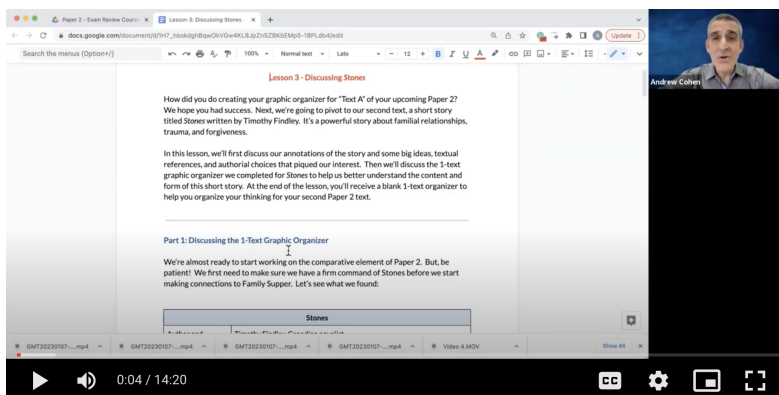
Paper 2 - Exam Review Course
Lesson 3: Discussing Stones
docs.google.com/document/d/1H7_hbskdghBqwOkVGw4KL8JpZnSZBKbEMp5-18PLdb4/edit
Update
Search the menus (Option+/)
100%
Normal text
Lato
12
Andrew Cohen

Lesson 3 - Discussing Stones

How did you do creating your graphic organizer for "Text A" of your upcoming Paper 2? We hope you had success. Next, we're going to pivot to our second text, a short story titled Stones written by Timothy Findley. It's a powerful story about familial relationships, trauma, and forgiveness.

In this lesson, we'll first discuss our annotations of the story and some big ideas, textual references, and authorial choices that piqued our interest. Then we'll discuss the 1-text graphic organizer we completed for Stones to help us better understand the content and form of this short story. At the end of the lesson, you'll receive a blank 1-text organizer to help you organize your thinking for your second Paper 2 text.

Part 1: Discussing the 1-Text Graphic Organizer

We're almost ready to start working on the comparative element of Paper 2. But, be patient! We first need to make sure we have a firm command of Stones before we start making connections to Family Supper. Let's see what we found:

| Stones | |
|---|---|
| Author and | Timothy Findley: Canadian novelist |

GMT20230107-....mp4
GMT20230107-....mp4
GMT20230107-....mp4
GMT20230107-....mp4
Video 4.MOV
Show All

0:04 / 14:20